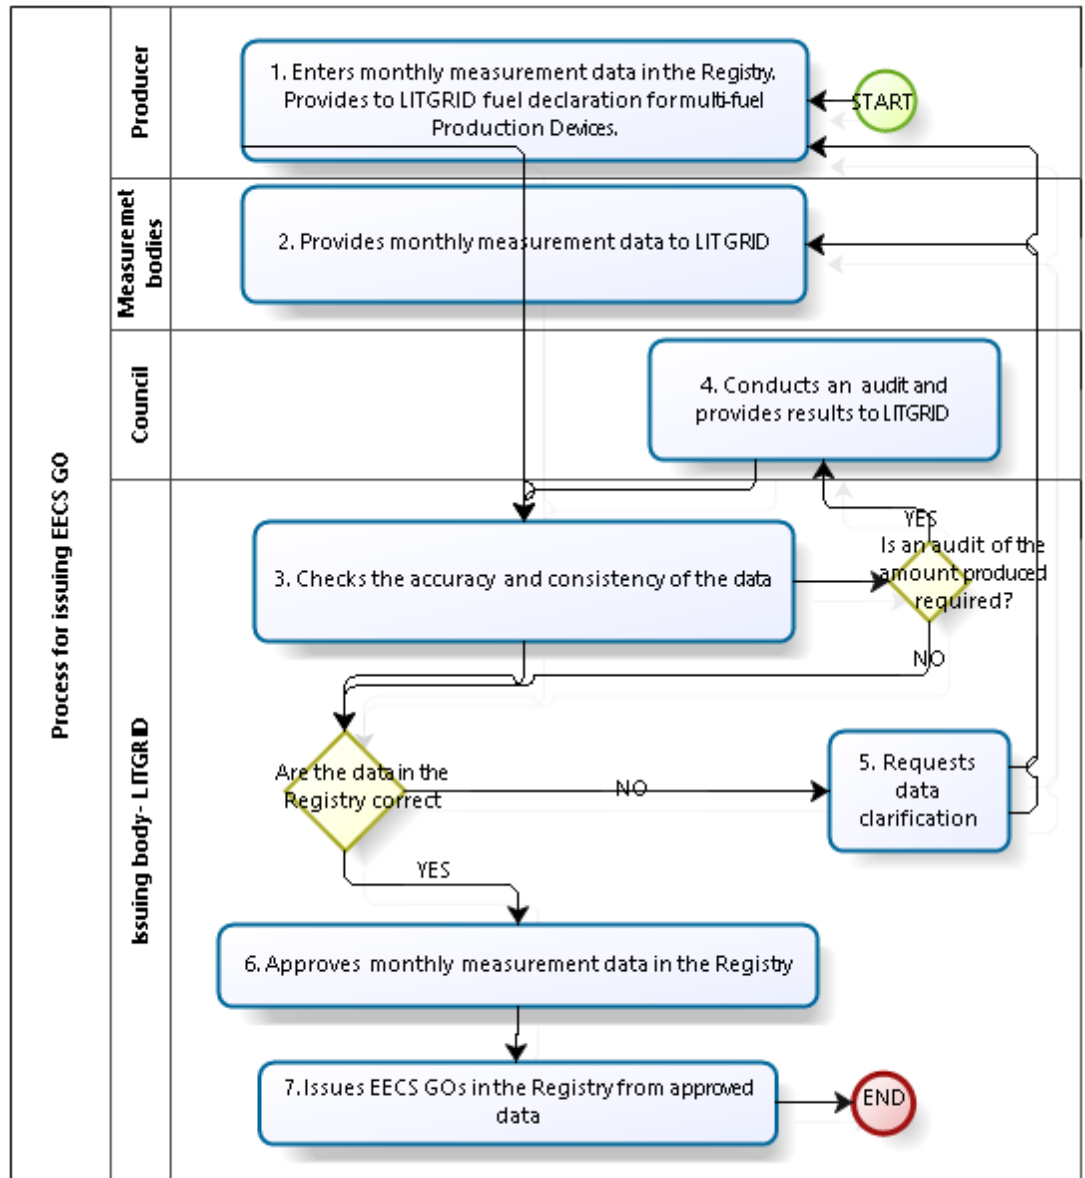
Process for issuing EECS GO

Producer

1. Enters monthly measurement data in the Registry. Provides to LITGRID fuel declaration for multi-fuel Production Devices.

START

Measuremet bodies

2. Provides monthly measurement data to LITGRID

Council

4. Conducts an audit and provides results to LITGRID

Issuing body - LITGRID

YES

3. Checks the accuracy and consistency of the data

Is an audit of the amount produced required?

NO

Are the data in the Registry correct

NO

5. Requests data clarification

YES

6. Approves monthly measurement data in the Registry

7. Issues EECS GOs in the Registry from approved data

END